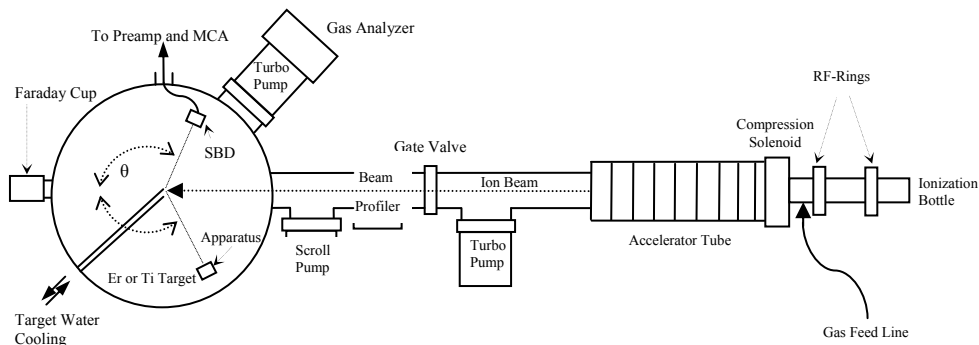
To Preamp and MCA
Gas Analyzer
Turbo Pump
Faraday Cup
SBD
θ
Gate Valve
Beam
Ion Beam
Profiler
Compression Solenoid
RF-Rings
Ionization Bottle
Apparatus
Er or Ti Target
Scroll Pump
Turbo Pump
Accelerator Tube
Target Water Cooling
Gas Feed Line